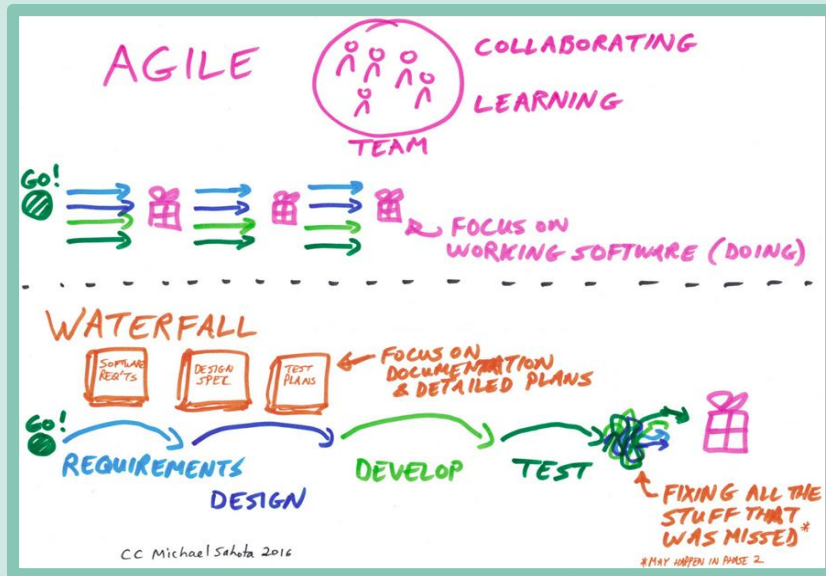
AGILE

COLLABORATING

LEARNING

TEAM

GO!

FOCUS ON WORKING SOFTWARE (DOING)

WATERFALL

SOFTWARE REQ'TS

DESIGN SPEC

TEST PLANS

FOCUS ON DOCUMENTATION & DETAILED PLANS

GO!

REQUIREMENTS

DESIGN

DEVELOP

TEST

FIXING ALL THE STUFF THAT WAS MISSED*

*MAY HAPPEN IN PHASE 2

CC Michael Sahota 2016